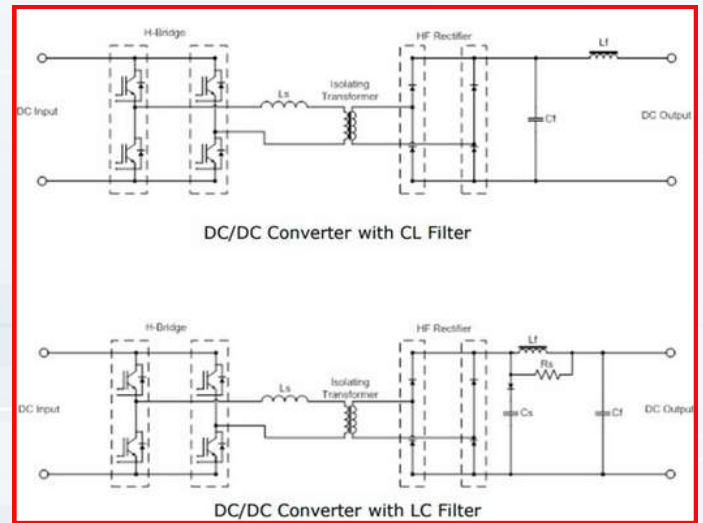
H-Bridge

HF Rectifier

Lf

DC Input

Ls

Isolating Transformer

Cf

DC Output

DC/DC Converter with CL Filter

H-Bridge

HF Rectifier

Lf

Rs

DC Input

Ls

Isolating Transformer

Cs

Cf

DC Output

DC/DC Converter with LC Filter